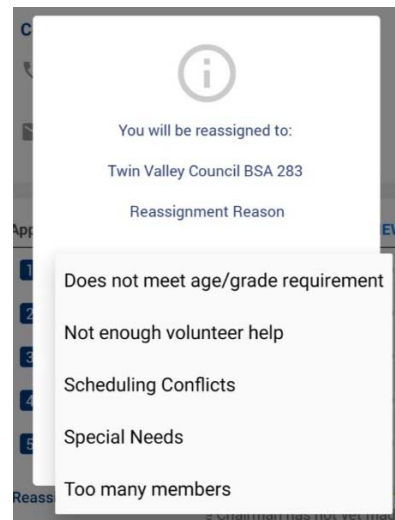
C

You will be reassigned to:

Twin Valley Council BSA 283

Reassignment Reason

App

EV

1

2

3

4

5

Does not meet age/grade requirement

Not enough volunteer help

Scheduling Conflicts

Special Needs

Too many members

Reass

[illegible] Chairman has not yet ma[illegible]